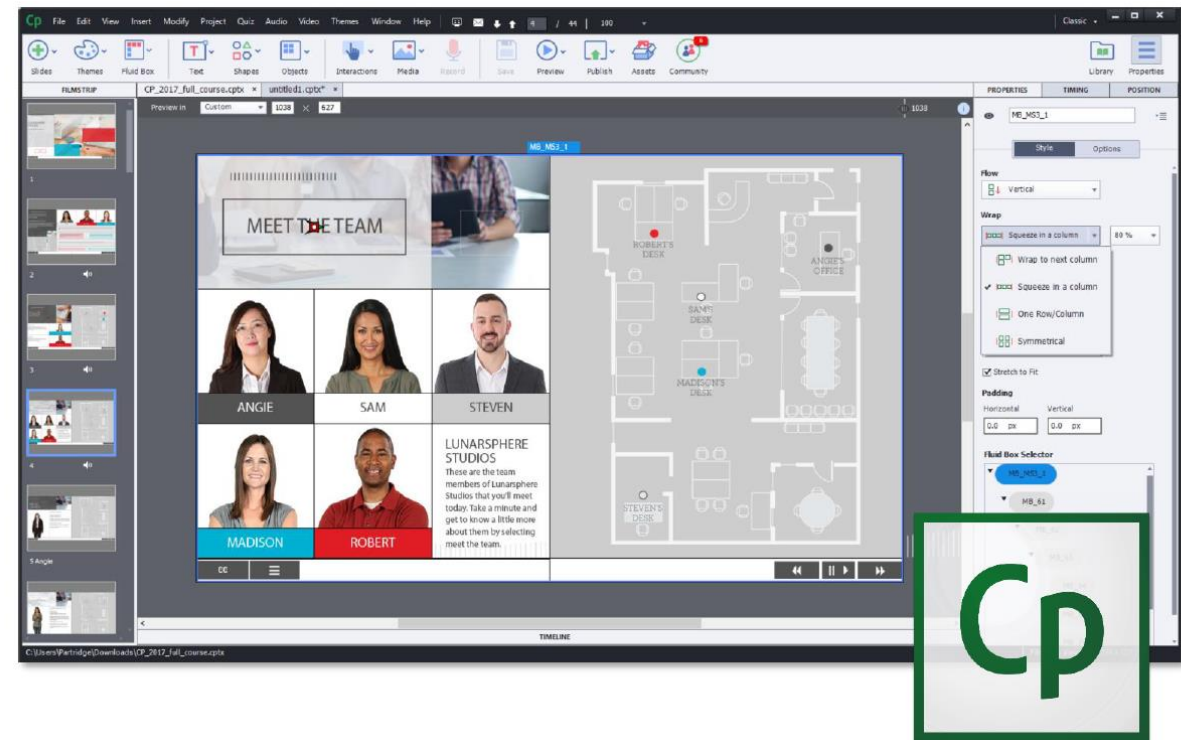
Cp File Edit View Insert Modify Project Quiz Audio Video Themes Window Help 4 / 44 | 100 Classic

Slides Themes Fluid Box Text Shapes Objects Interactions Media Record Save Preview Publish Assets Community Library Properties

FILMSTRIP CP_2017_full_course.cptx × untitled1.cptx* ×

Preview in Custom 1038 × 627 1038

PROPERTIES TIMING POSITION

MB_MS3_1

Style Options

MB_MS3_1

MEET THE TEAM

ANGIE SAM STEVEN

MADISON ROBERT

LUNARSPHERE STUDIOS

These are the team members of Lunarsphere Studios that you'll meet today. Take a minute and get to know a little more about them by selecting meet the team.

ROBERT'S DESK

ANGIE'S OFFICE

SAM'S DESK

MADISON'S DESK

STEVEN'S DESK

CC

Flow

Vertical

Wrap

Squeeze in a column 80 %

Wrap to next column

✔ Squeeze in a column

One Row/Column

Symmetrical

Stretch to Fit

Padding

Horizontal Vertical

0.0 px 0.0 px

Fluid Box Selector

MB_MS3_1

MB_61

1

2

3

4

5 Angie

TIMELINE

C:\Users\Partridge\Downloads\CP_2017_full_course.cptx

Cp